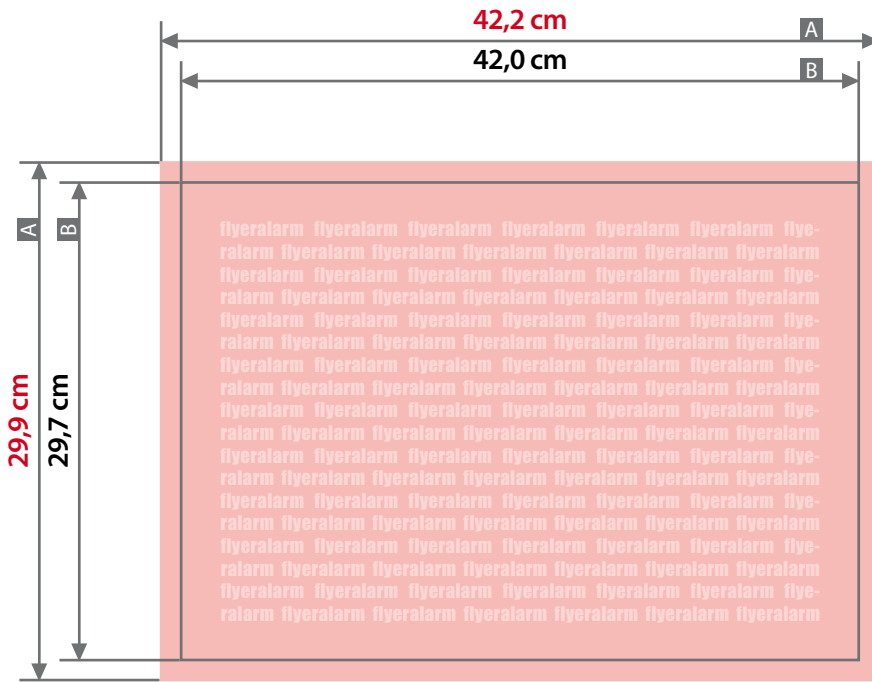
42,2 cm
A
42,0 cm
B
A
B
29,9 cm
29,7 cm

flyeralarm flyeralarm flyeralarm flyeralarm flyeralarm flyeralarm flyeralarm flyeralarm flyeralarm flyeralarm flyeralarm flyeralarm flyeralarm flyeralarm flyeralarm flyeralarm flyeralarm flyeralarm flyeralarm flyeralarm flyeralarm flyeralarm flyeralarm flyeralarm flyeralarm flyeralarm flyeralarm flyeralarm flyeralarm flyeralarm flyeralarm flyeralarm flyeralarm flyeralarm flyeralarm flyeralarm flyeralarm flyeralarm flyeralarm flyeralarm flyeralarm flyeralarm flyeralarm flyeralarm flyeralarm flyeralarm flyeralarm flyeralarm flyeralarm flyeralarm flyeralarm flyeralarm flyeralarm flyeralarm flyeralarm flyeralarm flyeralarm flyeralarm flyeralarm flyeralarm flyeralarm flyeralarm flyeralarm flyeralarm flyeralarm flyeralarm flyeralarm flyeralarm flyeralarm flyeralarm flyeralarm flyeralarm flyeralarm flyeralarm flyeralarm flyeralarm flyeralarm flyeralarm flyeralarm flyeralarm flyeralarm flyeralarm flyeralarm flyeralarm flyeralarm flyeralarm flyeralarm flyeralarm flyeralarm flyeralarm flyeralarm flyeralarm flyeralarm flyeralarm flyeralarm flyeralarm flyeralarm flyeralarm flyeralarm flyeralarm flyeralarm flyeralarm flyeralarm flyeralarm flyeralarm flyeralarm flyeralarm flyeralarm flyeralarm flyeralarm flyeralarm flyeralarm flyeralarm flyeralarm flyeralarm flyeralarm flyeralarm flyeralarm flyeralarm flyeralarm flyeralarm flyeralarm flyeralarm flyeralarm flyeralarm flyeralarm flyeralarm flyeralarm flyeralarm flyeralarm flyeralarm flyeralarm flyeralarm flyeralarm flyeralarm flyeralarm flyeralarm flyeralarm flyeralarm flyeralarm flyeralarm flyeralarm flyeralarm flyeralarm flyeralarm flyeralarm flyeralarm flyeralarm flyeralarm flyeralarm flyeralarm flyeralarm flyeralarm flyeralarm